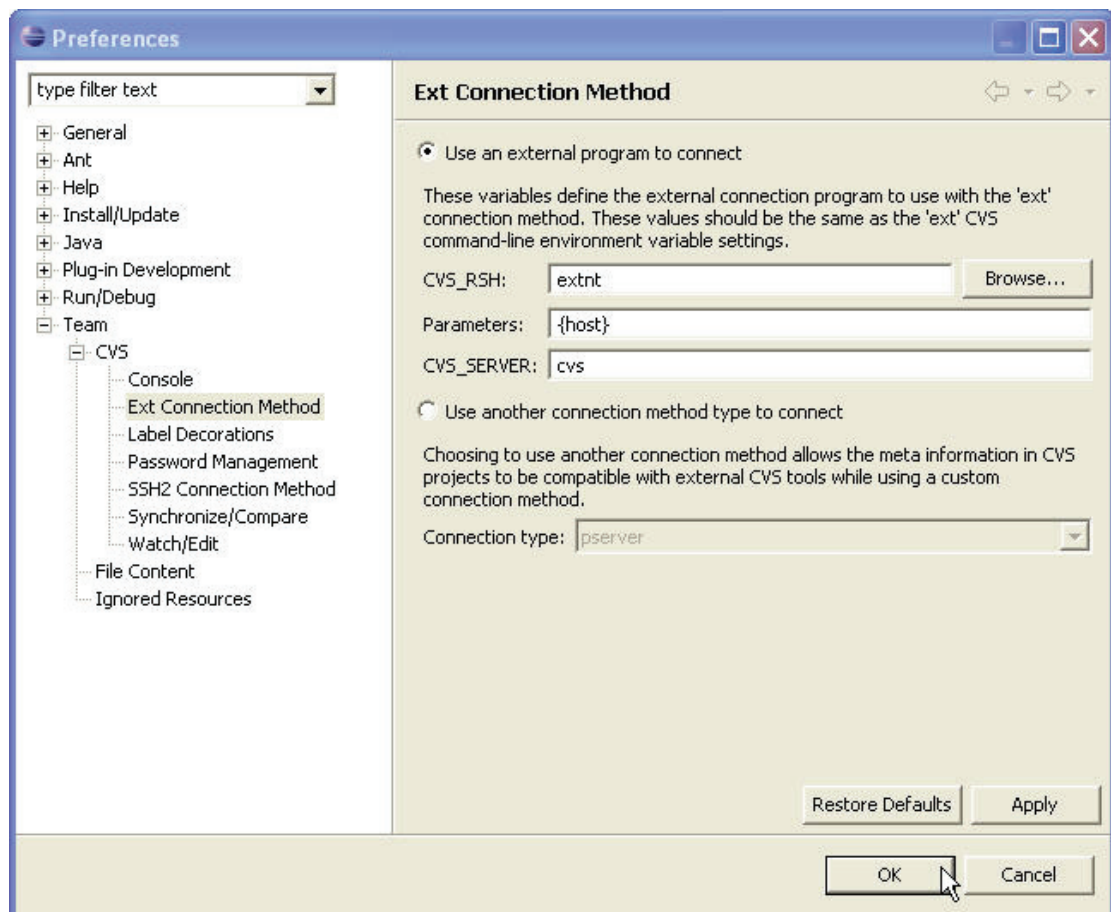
Preferences

type filter text

General
Ant
Help
Install/Update
Java
Plug-in Development
Run/Debug
Team
CVS
Console
Ext Connection Method
Label Decorations
Password Management
SSH2 Connection Method
Synchronize/Compare
Watch/Edit
File Content
Ignored Resources

Ext Connection Method

Use an external program to connect

These variables define the external connection program to use with the 'ext' connection method. These values should be the same as the 'ext' CVS command-line environment variable settings.

CVS_RSH: extnt Browse...

Parameters: {host}

CVS_SERVER: cvs

Use another connection method type to connect

Choosing to use another connection method allows the meta information in CVS projects to be compatible with external CVS tools while using a custom connection method.

Connection type: pserver

Restore Defaults Apply

OK Cancel